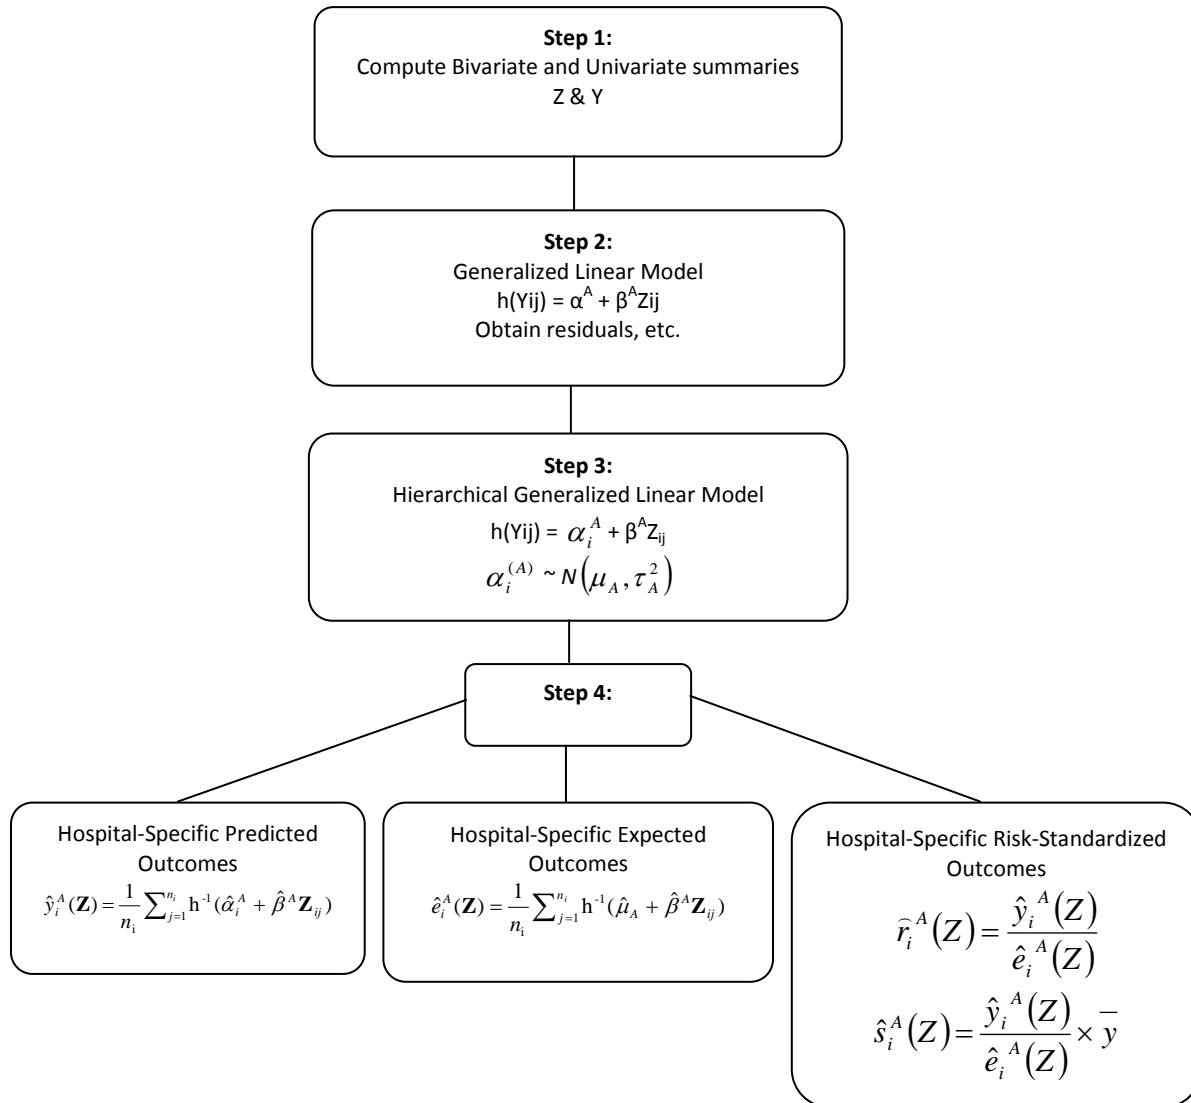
**Step 1:**
Compute Bivariate and Univariate summaries
Z & Y

**Step 2:**
Generalized Linear Model
h(Yij) = $\alpha^A + \beta^A$Zij
Obtain residuals, etc.

**Step 3:**
Hierarchical Generalized Linear Model
h(Yij) = $\alpha_i^A + \beta^A Z_{ij}$
$\alpha_i^{(A)} \sim N\left(\mu_A, \tau_A^2\right)$

**Step 4:**

Hospital-Specific Predicted Outcomes
$\hat{y}_i^A(\mathbf{Z}) = \frac{1}{n_i}\sum_{j=1}^{n_i} h^{-1}(\hat{\alpha}_i^A + \hat{\beta}^A \mathbf{Z}_{ij})$

Hospital-Specific Expected Outcomes
$\hat{e}_i^A(\mathbf{Z}) = \frac{1}{n_i}\sum_{j=1}^{n_i} h^{-1}(\hat{\mu}_A + \hat{\beta}^A \mathbf{Z}_{ij})$

Hospital-Specific Risk-Standardized Outcomes
$\widehat{r}_i^A(Z) = \frac{\hat{y}_i^A(Z)}{\hat{e}_i^A(Z)}$
$\hat{s}_i^A(Z) = \frac{\hat{y}_i^A(Z)}{\hat{e}_i^A(Z)} \times \overline{y}$